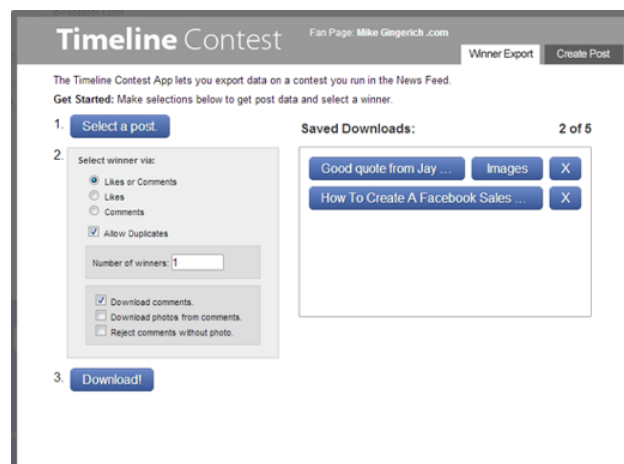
Timeline Contest

Fan Page: Mike Gingerich .com

Winner Export

Create Post

The Timeline Contest App lets you export data on a contest you run in the News Feed.

Get Started: Make selections below to get post data and select a winner.

1. Select a post.

2. Select winner via:

Likes or Comments

Likes

Comments

Allow Duplicates

Number of winners: 1

Download comments.

Download photos from comments.

Reject comments without photo.

3. Download!

Saved Downloads:

2 of 5

Good quote from Jay ...

Images

X

How To Create A Facebook Sales ...

X